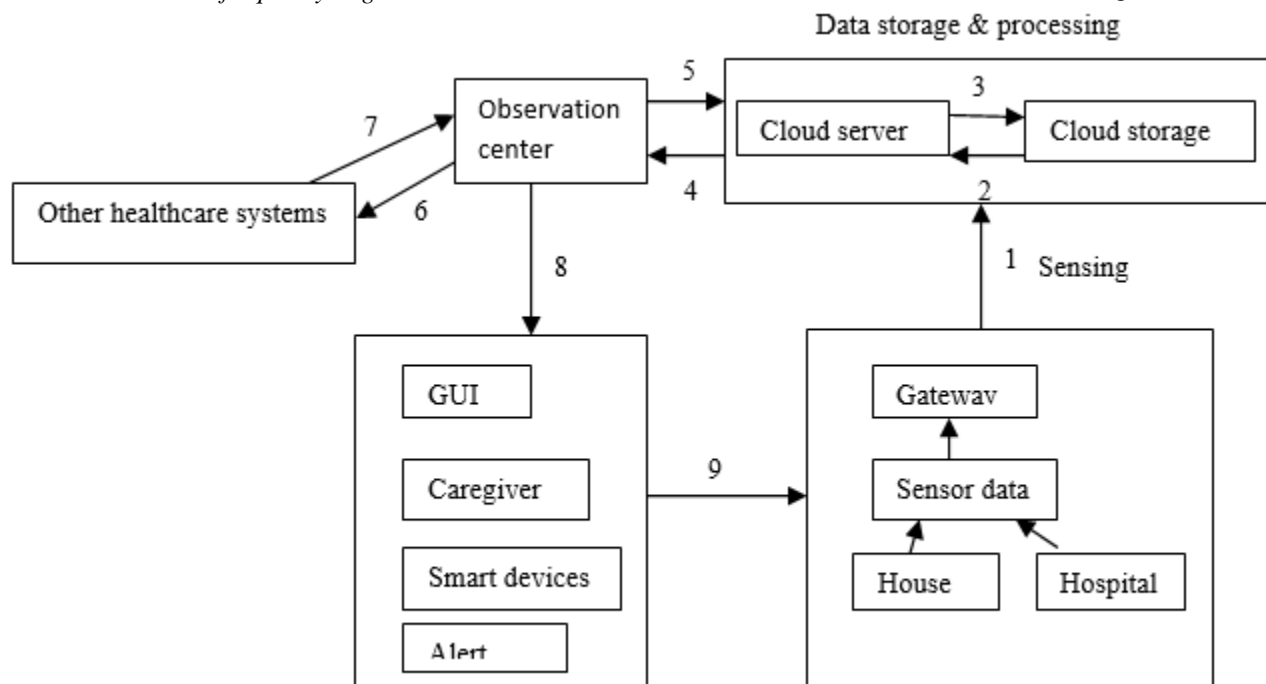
Data storage & processing

Observation center

5

3

Cloud server

Cloud storage

7

4

2

Other healthcare systems

6

8

1 Sensing

GUI

Gatewav

9

Caregiver

Sensor data

Smart devices

House

Hospital

Alert